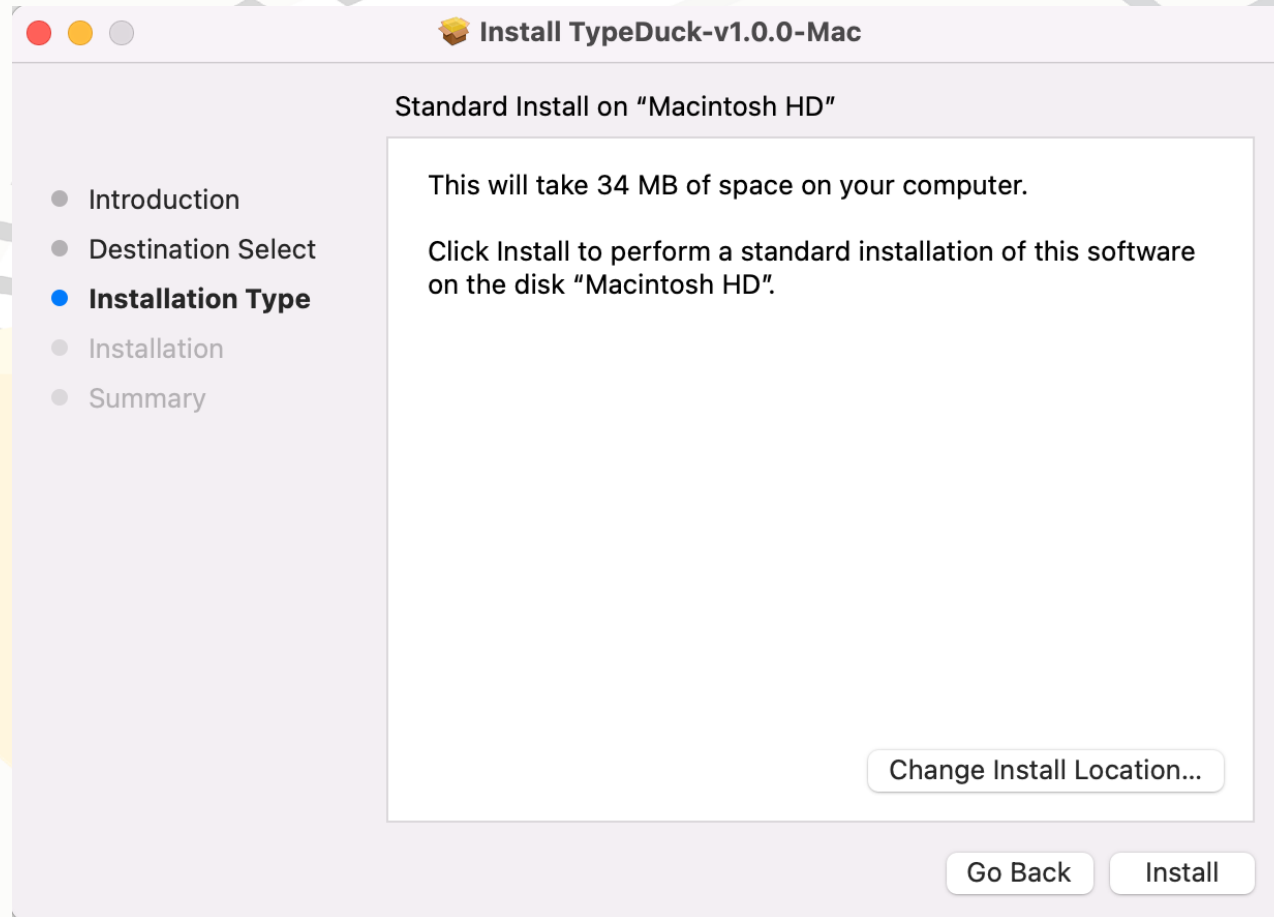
Install TypeDuck-v1.0.0-Mac

Standard Install on “Macintosh HD”

Introduction
Destination Select
Installation Type
Installation
Summary

This will take 34 MB of space on your computer.

Click Install to perform a standard installation of this software on the disk “Macintosh HD”.

Change Install Location...

Go Back
Install